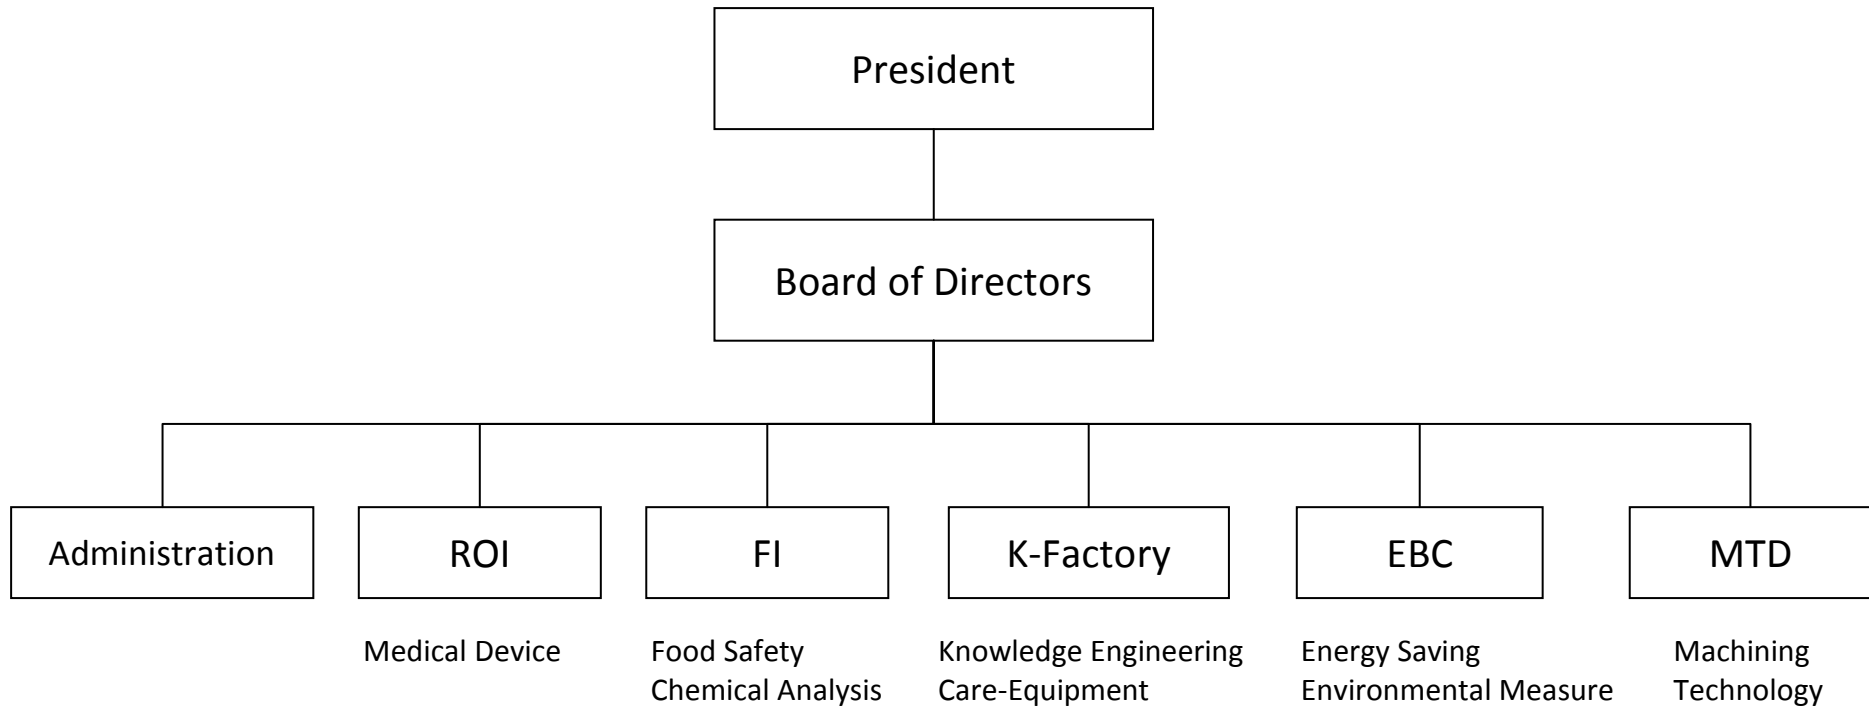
President

Board of Directors

Administration

ROI

Medical Device

FI

Food Safety
Chemical Analysis

K-Factory

Knowledge Engineering
Care-Equipment

EBC

Energy Saving
Environmental Measure

MTD

Machining
Technology